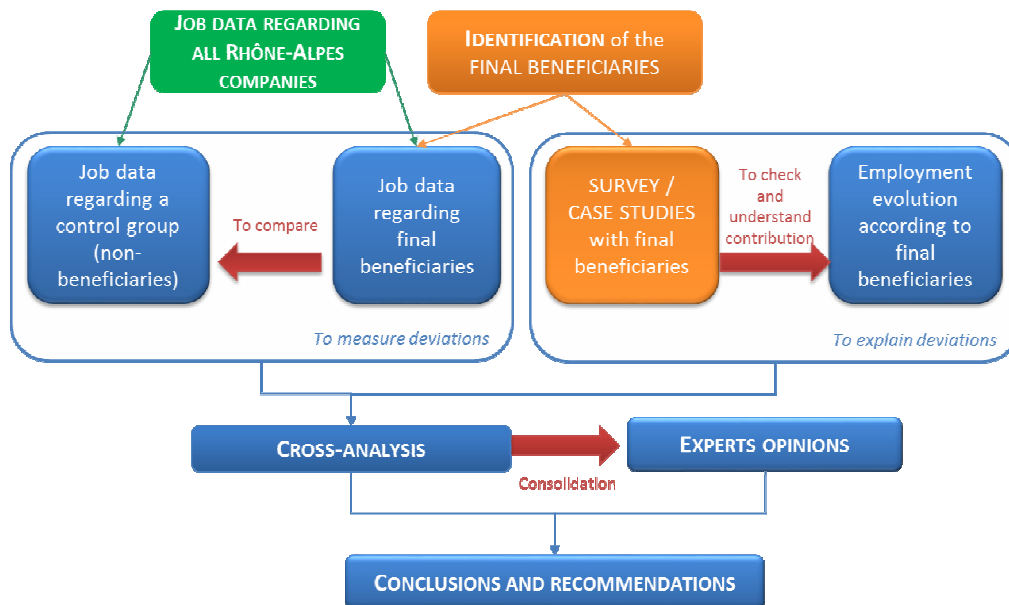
JOB DATA REGARDING ALL RHÔNE-ALPES COMPANIES

IDENTIFICATION of the FINAL BENEFICIARIES

Job data regarding a control group (non-beneficiaries)

To compare

Job data regarding final beneficiaries

To measure deviations

SURVEY / CASE STUDIES with final beneficiaries

To check and understand contribution

Employment evolution according to final beneficiaries

To explain deviations

CROSS-ANALYSIS

Consolidation

EXPERTS OPINIONS

CONCLUSIONS AND RECOMMENDATIONS